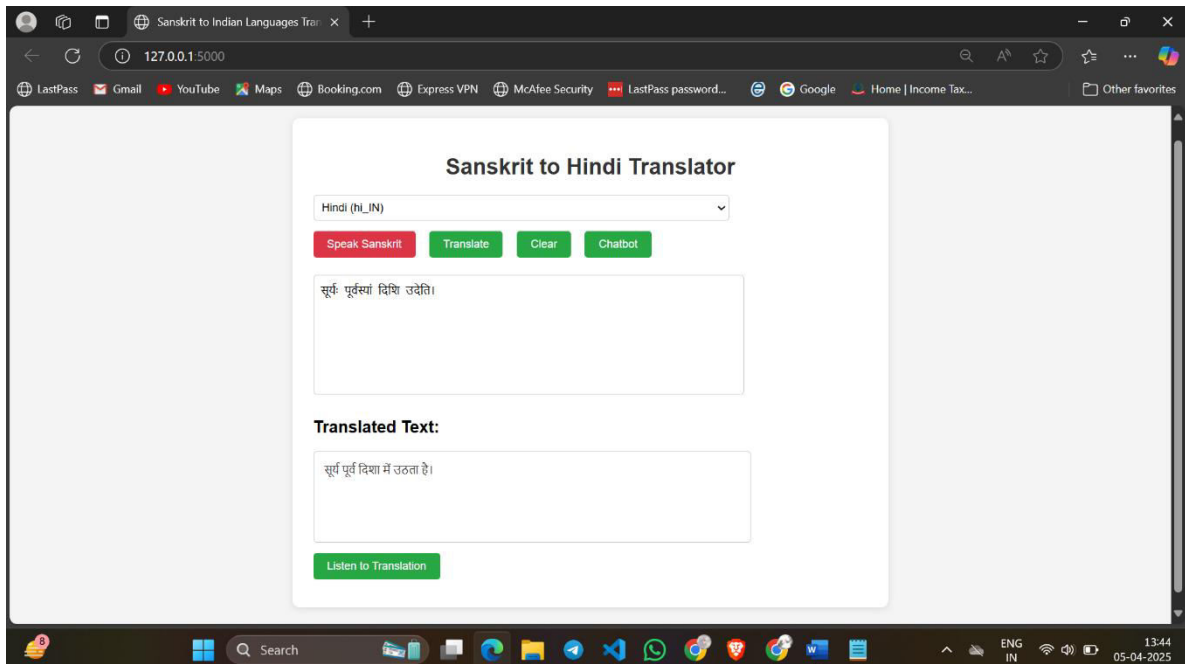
Sanskrit to Indian Languages Tran ×

127.0.0.1:5000

LastPass Gmail YouTube Maps Booking.com Express VPN McAfee Security LastPass password... Google Home | Income Tax... Other favorites

Sanskrit to Hindi Translator

Hindi (hi_IN)

Speak Sanskrit Translate Clear Chatbot

सूर्यः पूर्वस्यां दिशि उदेति।

Translated Text:

सूर्य पूर्व दिशा में उठता है।

Listen to Translation

8

Search

ENG IN

13:44
05-04-2025